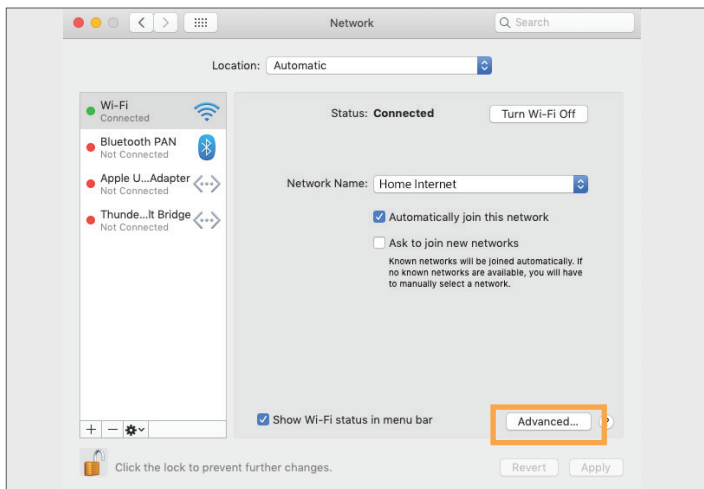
Network

Search

Location: Automatic

Wi-Fi
Connected

Bluetooth PAN
Not Connected

Apple U...Adapter
Not Connected

Thunde...lt Bridge
Not Connected

Status: Connected

Turn Wi-Fi Off

Network Name: Home Internet

Automatically join this network

Ask to join new networks

Known networks will be joined automatically. If no known networks are available, you will have to manually select a network.

Show Wi-Fi status in menu bar

Advanced...

?

+ −

Click the lock to prevent further changes.

Revert

Apply